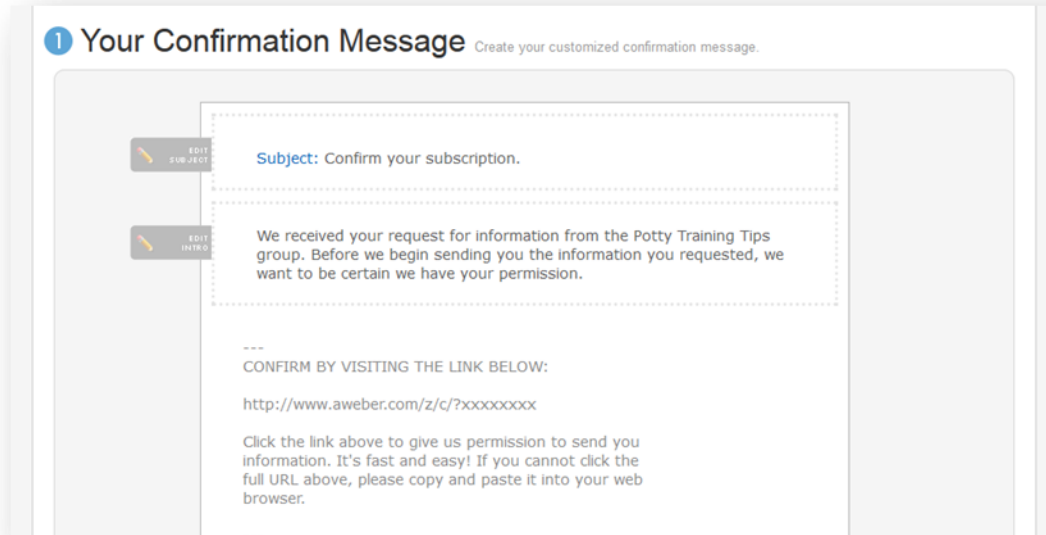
1 Your Confirmation Message Create your customized confirmation message.

EDIT SUBJECT

Subject: Confirm your subscription.

EDIT INTRO

We received your request for information from the Potty Training Tips group. Before we begin sending you the information you requested, we want to be certain we have your permission.

---
CONFIRM BY VISITING THE LINK BELOW:

http://www.aweber.com/z/c/?xxxxxxxx

Click the link above to give us permission to send you information. It's fast and easy! If you cannot click the full URL above, please copy and paste it into your web browser.